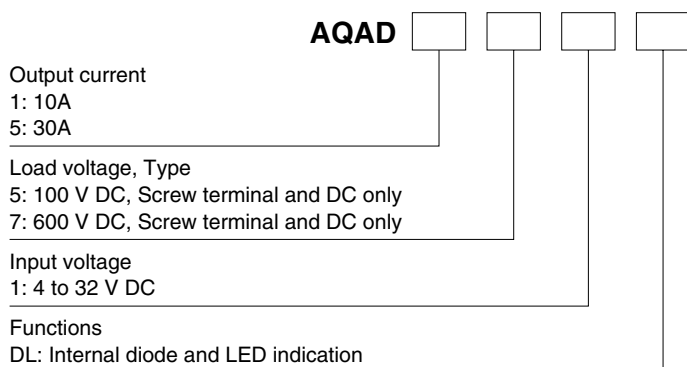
AQAD

Output current
1: 10A
5: 30A

Load voltage, Type
5: 100 V DC, Screw terminal and DC only
7: 600 V DC, Screw terminal and DC only

Input voltage
1: 4 to 32 V DC

Functions
DL: Internal diode and LED indication